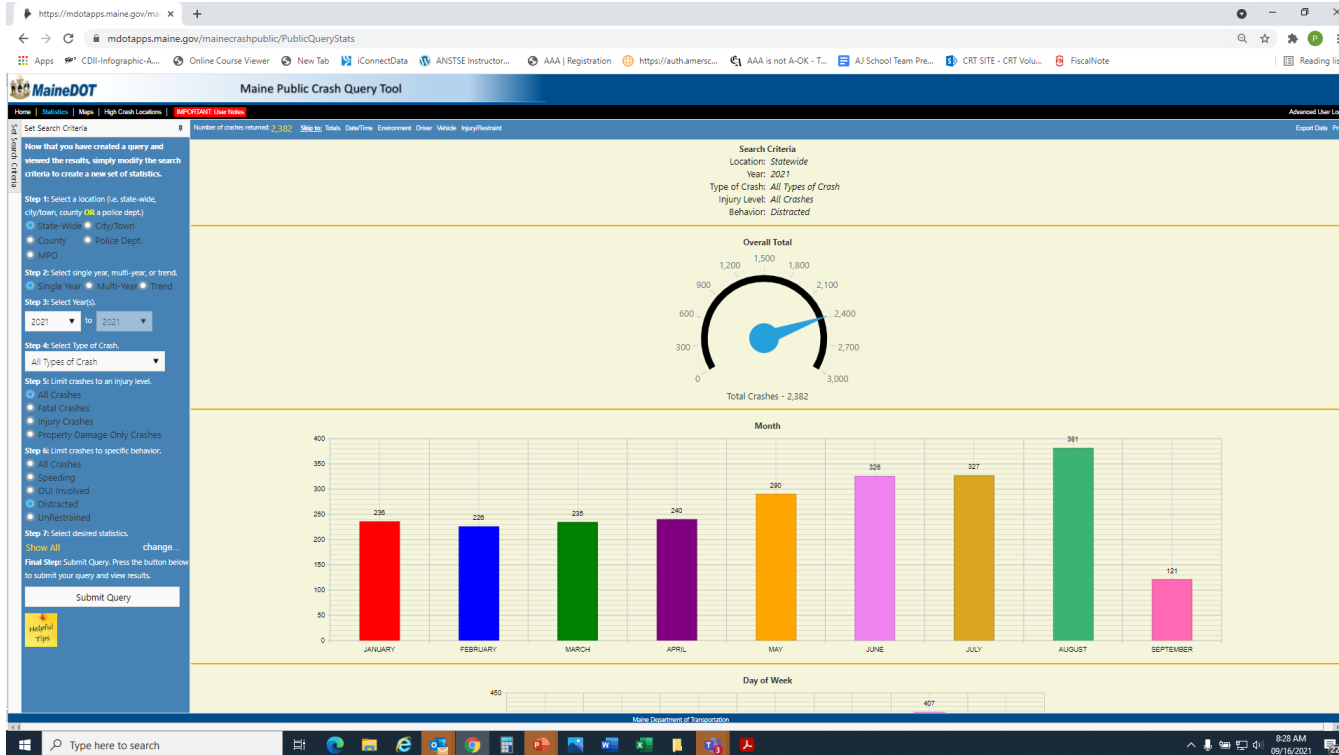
https://mdotapps.maine.gov/ma ×  +

mdotapps.maine.gov/mainecrashpublic/PublicQueryStats

Apps  CDII-Infographic-A...  Online Course Viewer  New Tab  iConnectData  ANSTSE Instructor...  AAA | Registration  https://auth.amersc...  AAA is not A-OK - T...  AJ School Team Pre...  CRT SITE - CRT Volu...  FiscalNote  Reading lis

MaineDOT  Maine Public Crash Query Tool

Home | Statistics | Maps | High Crash Locations | IMPORTANT: User Notes  Advanced User Lo

Set Search Criteria

Number of crashes returned: 2,382  Skip to: Totals Date/Time Environment Driver Vehicle Injury/Restraint  Export Data Pr

Now that you have created a query and viewed the results, simply modify the search criteria to create a new set of statistics.

Step 1: Select a location (i.e. state-wide, city/town, county OR a police dept.)
State-Wide  City/Town
County  Police Dept.
MPO

Step 2: Select single year, multi-year, or trend.
Single Year  Multi-Year  Trend

Step 3: Select Year(s).
2021 to 2021

Step 4: Select Type of Crash.
All Types of Crash

Step 5: Limit crashes to an injury level.
All Crashes
Fatal Crashes
Injury Crashes
Property Damage Only Crashes

Step 6: Limit crashes to specific behavior.
All Crashes
Speeding
OUI Involved
Distracted
UnRestrained

Step 7: Select desired statistics.
Show All  change...

Final Step: Submit Query. Press the button below to submit your query and view results.

Submit Query

Helpful Tips

Search Criteria
Location: Statewide
Year: 2021
Type of Crash: All Types of Crash
Injury Level: All Crashes
Behavior: Distracted

Overall Total
0 300 600 900 1,200 1,500 1,800 2,100 2,400 2,700 3,000
Total Crashes - 2,382

Month
400 350 300 250 200 150 100 50 0
236 226 235 240 290 326 327 381 121
JANUARY FEBRUARY MARCH APRIL MAY JUNE JULY AUGUST SEPTEMBER

Day of Week
450
407

Maine Department of Transportation

Type here to search  8:28 AM 09/16/2021